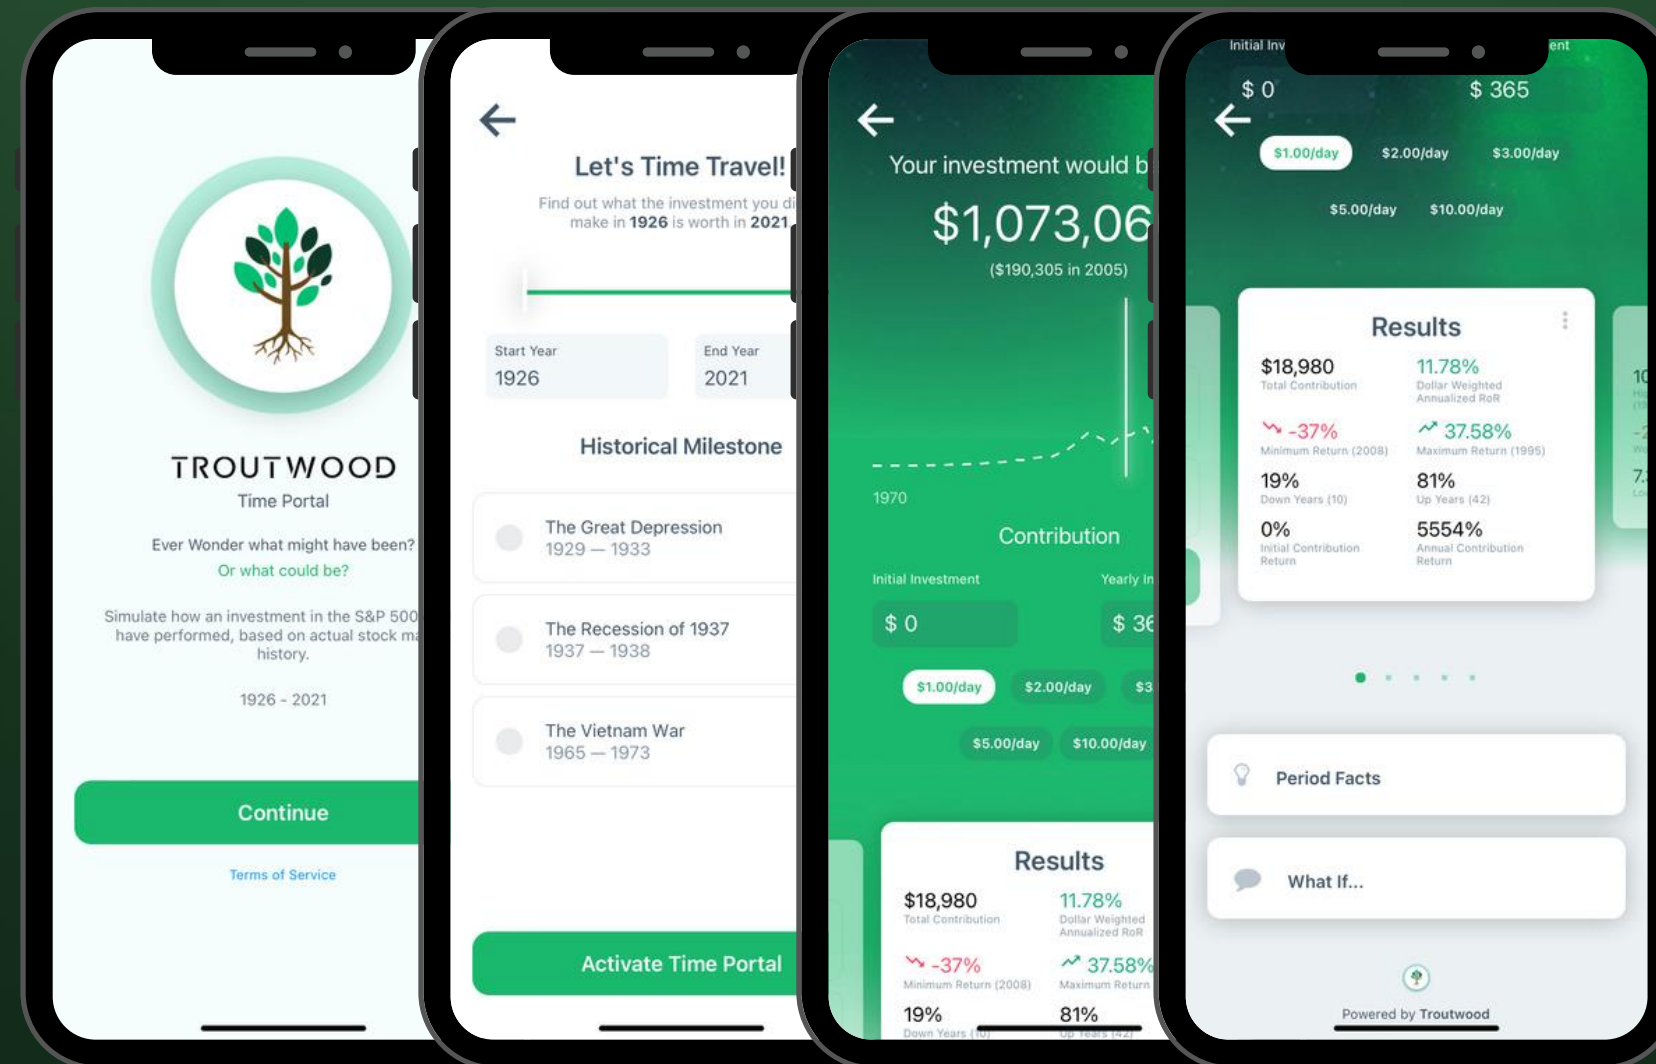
TROUTWOOD
Time Portal

Ever Wonder what might have been?
Or what could be?

Simulate how an investment in the S&P 500 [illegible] have performed, based on actual stock ma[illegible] history.

1926 - 2021

Continue

Terms of Service

Let's Time Travel!

Find out what the investment you di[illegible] make in **1926** is worth in **2021**

Start Year
1926

End Year
2021

Historical Milestone

The Great Depression
1929 — 1933

The Recession of 1937
1937 — 1938

The Vietnam War
1965 — 1973

Activate Time Portal

Your investment would b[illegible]

$1,073,06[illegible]

($190,305 in 2005)

1970

Contribution

Initial Investment
$ 0

Yearly In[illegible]
$ 36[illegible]

$1.00/day
$2.00/day
$3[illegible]
$5.00/day
$10.00/day

Results

$18,980
Total Contribution

11.78%
Dollar Weighted Annualized RoR

-37%
Minimum Return (2008)

37.58%
Maximum Return

19%
Down Years (10)

81%
Up Years (42)

Initial Inv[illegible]
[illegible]ent

$ 0
$ 365

$1.00/day
$2.00/day
$3.00/day
$5.00/day
$10.00/day

Results

$18,980
Total Contribution

11.78%
Dollar Weighted Annualized RoR

-37%
Minimum Return (2008)

37.58%
Maximum Return (1995)

19%
Down Years (10)

81%
Up Years (42)

0%
Initial Contribution Return

5554%
Annual Contribution Return

Period Facts

What If...

Powered by Troutwood